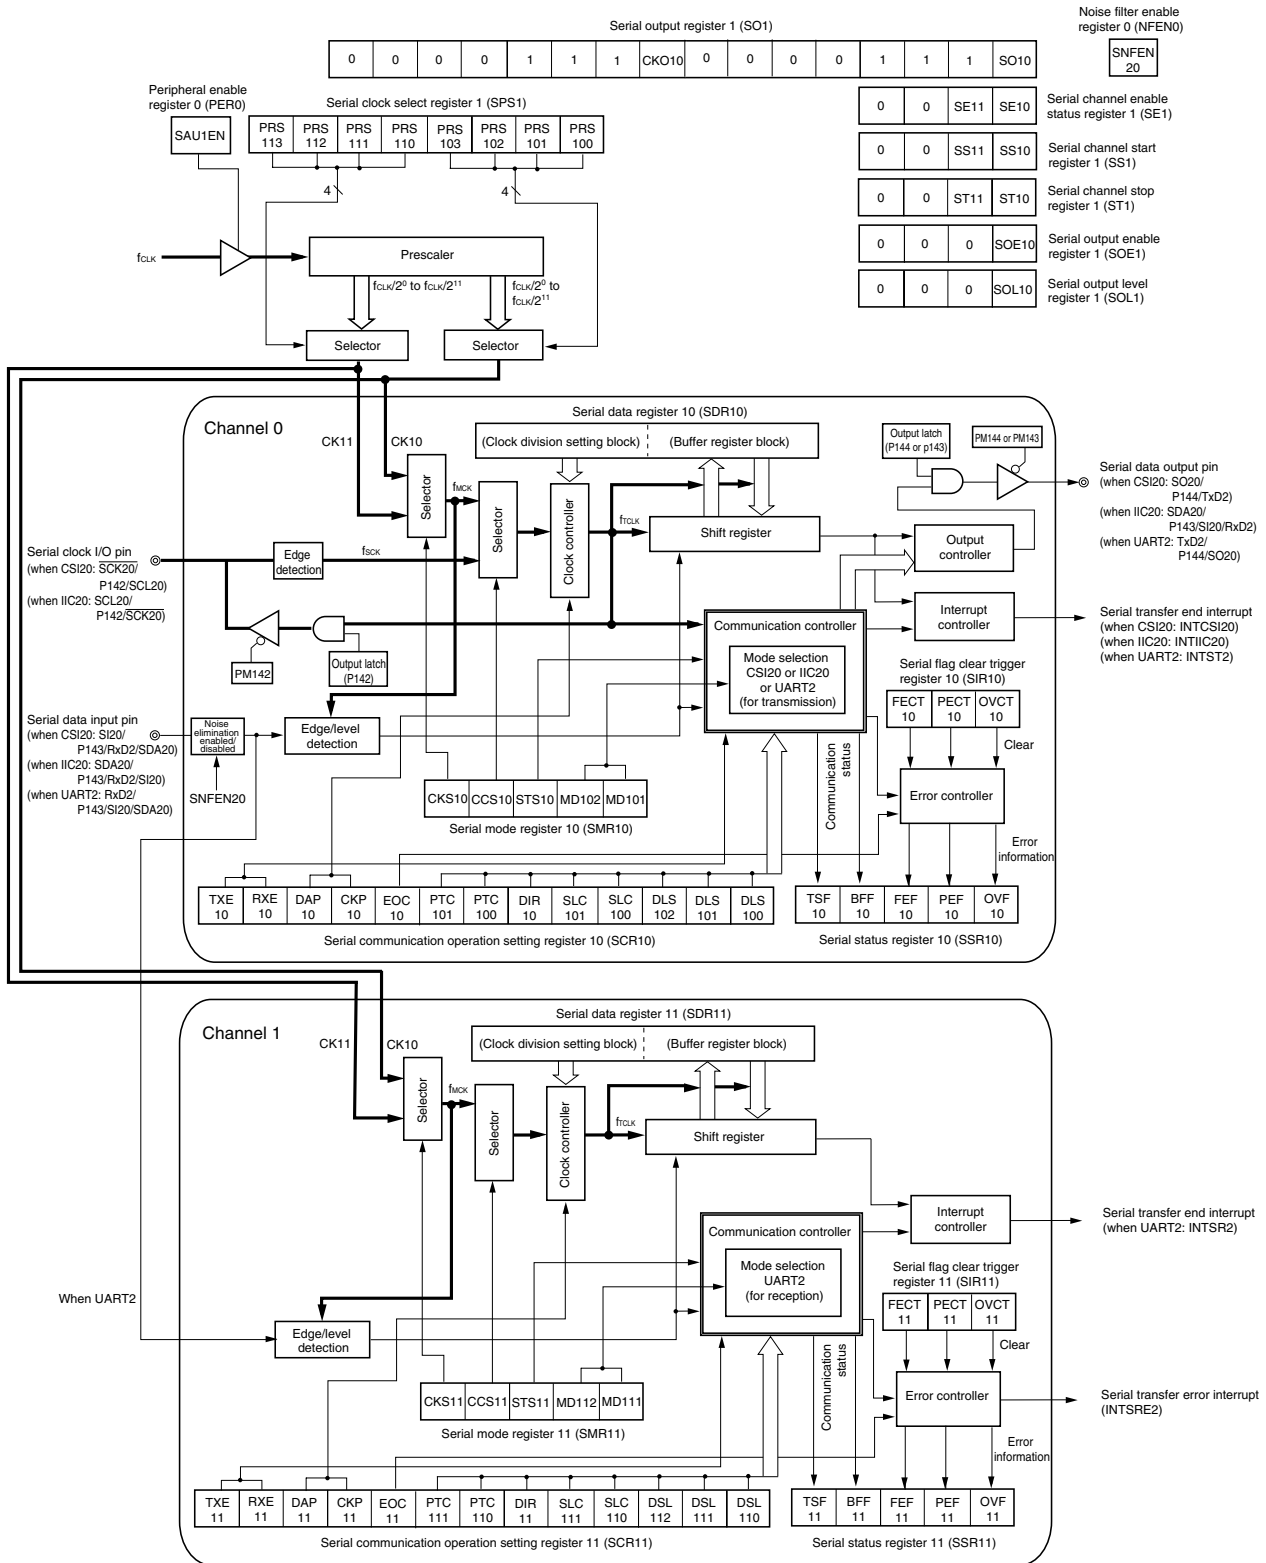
Serial output register 1 (SO1)

| 0 | 0 | 0 | 0 | 1 | 1 | 1 | CKO10 | 0 | 0 | 0 | 0 | 1 | 1 | 1 | SO10 |
|---|---|---|---|---|---|---|---|---|---|---|---|---|---|---|---|

Noise filter enable register 0 (NFEN0)

SNFEN 20

Peripheral enable register 0 (PER0)

SAU1EN

Serial clock select register 1 (SPS1)

| PRS 113 | PRS 112 | PRS 111 | PRS 110 | PRS 103 | PRS 102 | PRS 101 | PRS 100 |
|---|---|---|---|---|---|---|---|

| 0 | 0 | SE11 | SE10 |
|---|---|---|---|

Serial channel enable status register 1 (SE1)

| 0 | 0 | SS11 | SS10 |
|---|---|---|---|

Serial channel start register 1 (SS1)

| 0 | 0 | ST11 | ST10 |
|---|---|---|---|

Serial channel stop register 1 (ST1)

| 0 | 0 | 0 | SOE10 |
|---|---|---|---|

Serial output enable register 1 (SOE1)

| 0 | 0 | 0 | SOL10 |
|---|---|---|---|

Serial output level register 1 (SOL1)

4 4

$f_{CLK}$

Prescaler

$f_{CLK}/2^0$ to $f_{CLK}/2^{11}$

$f_{CLK}/2^0$ to $f_{CLK}/2^{11}$

Selector Selector

Channel 0

CK11 CK10

Serial data register 10 (SDR10)

(Clock division setting block) (Buffer register block)

Output latch (P144 or p143)

PM144 or PM143

Serial data output pin (when CSI20: SO20/ P144/TxD2) (when IIC20: SDA20/ P143/SI20/RxD2) (when UART2: TxD2/ P144/SO20)

Selector $f_{MCK}$ Selector Clock controller $f_{TCLK}$ Shift register

Output controller

Serial clock I/O pin (when CSI20: $\overline{SCK20}$/ P142/SCL20) (when IIC20: SCL20/ P142/$\overline{SCK20}$)

Edge detection $f_{SCK}$

Interrupt controller

Serial transfer end interrupt (when CSI20: INTCSI20) (when IIC20: INTIIC20) (when UART2: INTST2)

Communication controller

Mode selection CSI20 or IIC20 or UART2 (for transmission)

PM142

Output latch (P142)

Serial flag clear trigger register 10 (SIR10)

| FECT 10 | PECT 10 | OVCT 10 |
|---|---|---|

Clear

Serial data input pin (when CSI20: SI20/ P143/RxD2/SDA20) (when IIC20: SDA20/ P143/RxD2/SI20) (when UART2: RxD2/ P143/SI20/SDA20)

Noise elimination enabled/ disabled

SNFEN20

Edge/level detection

Communication status

Error controller

| CKS10 | CCS10 | STS10 | MD102 | MD101 |
|---|---|---|---|---|

Serial mode register 10 (SMR10)

Error information

| TXE 10 | RXE 10 | DAP 10 | CKP 10 | EOC 10 | PTC 101 | PTC 100 | DIR 10 | SLC 101 | SLC 100 | DLS 102 | DLS 101 | DLS 100 |
|---|---|---|---|---|---|---|---|---|---|---|---|---|

Serial communication operation setting register 10 (SCR10)

| TSF 10 | BFF 10 | FEF 10 | PEF 10 | OVF 10 |
|---|---|---|---|---|

Serial status register 10 (SSR10)

Channel 1

CK11 CK10

Serial data register 11 (SDR11)

(Clock division setting block) (Buffer register block)

Selector $f_{MCK}$ Selector Clock controller $f_{TCLK}$ Shift register

Interrupt controller

Serial transfer end interrupt (when UART2: INTSR2)

Communication controller

Mode selection UART2 (for reception)

Serial flag clear trigger register 11 (SIR11)

| FECT 11 | PECT 11 | OVCT 11 |
|---|---|---|

Clear

When UART2

Edge/level detection

Communication status

Error controller

Serial transfer error interrupt (INTSRE2)

| CKS11 | CCS11 | STS11 | MD112 | MD111 |
|---|---|---|---|---|

Serial mode register 11 (SMR11)

Error information

| TXE 11 | RXE 11 | DAP 11 | CKP 11 | EOC 11 | PTC 111 | PTC 110 | DIR 11 | SLC 111 | SLC 110 | DSL 112 | DSL 111 | DSL 110 |
|---|---|---|---|---|---|---|---|---|---|---|---|---|

Serial communication operation setting register 11 (SCR11)

| TSF 11 | BFF 11 | FEF 11 | PEF 11 | OVF 11 |
|---|---|---|---|---|

Serial status register 11 (SSR11)